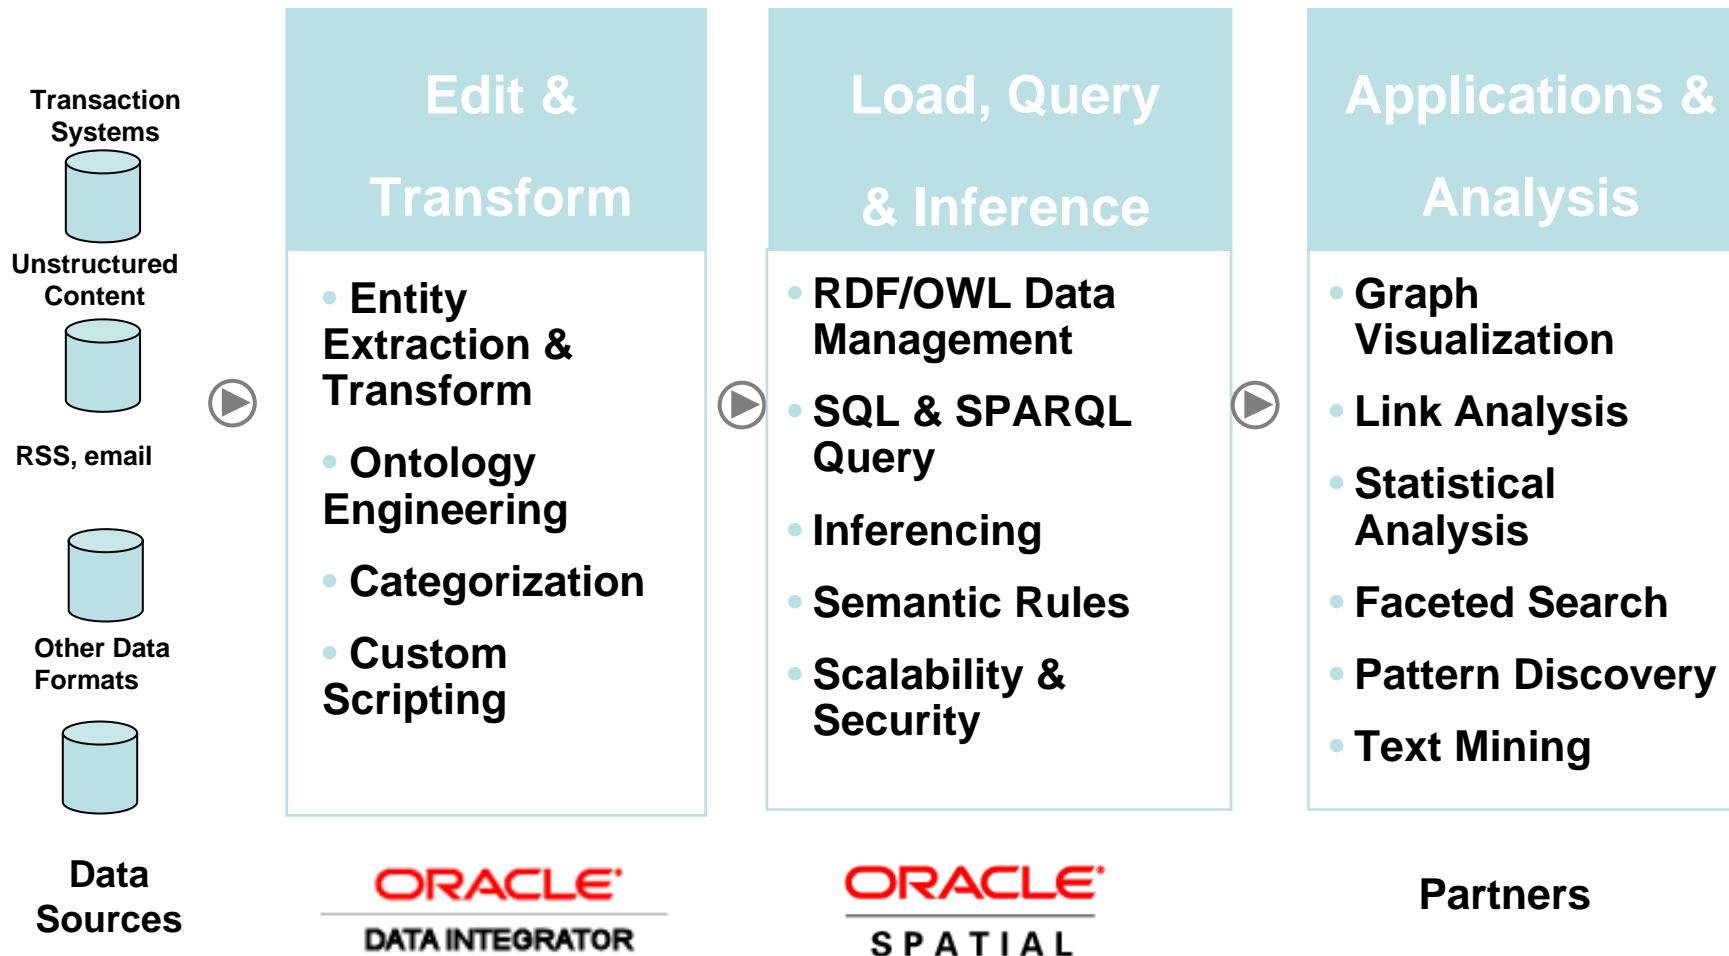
Transaction Systems

Unstructured Content

RSS, email

Other Data Formats

Data Sources

Edit & Transform

Entity Extraction & Transform

Ontology Engineering

Categorization

Custom Scripting

ORACLE
DATA INTEGRATOR

Load, Query & Inference

RDF/OWL Data Management

SQL & SPARQL Query

Inferencing

Semantic Rules

Scalability & Security

ORACLE
SPATIAL

Applications & Analysis

Graph Visualization

Link Analysis

Statistical Analysis

Faceted Search

Pattern Discovery

Text Mining

Partners